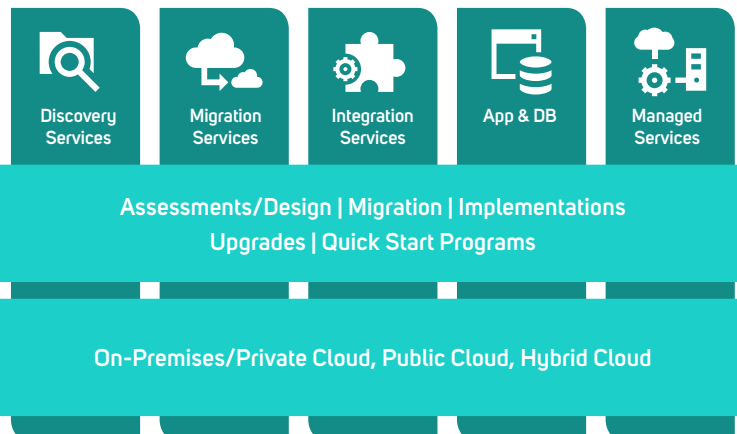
Discovery Services

Migration Services

Integration Services

App & DB

Managed Services

Assessments/Design | Migration | Implementations
Upgrades | Quick Start Programs

On-Premises/Private Cloud, Public Cloud, Hybrid Cloud